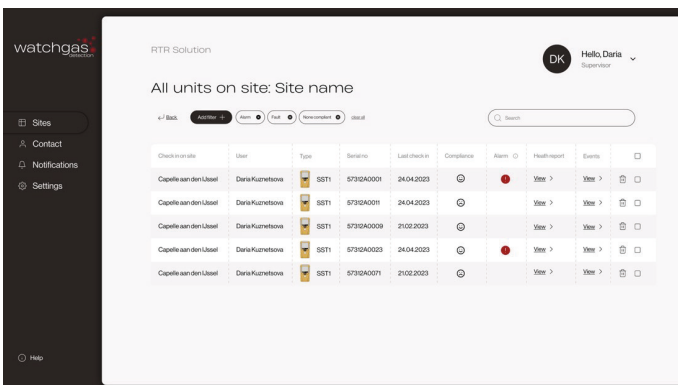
watchgas detection

Sites
Contact
Notifications
Settings

Help

RTR Solution

DK Hello, Daria
Supervisor

All units on site: Site name

Back
Add filter +
Alarm
Fault
None compliant
clear all

Search

| Check in on site | User | Type | Serial no | Last check in | Compliance | Alarm | Health report | Events | |
|---|---|---|---|---|---|---|---|---|---|
| Capelle aan den IJssel | Daria Kuznetsova | SST1 | 57312A0001 | 24.04.2023 | | ! | View > | View > | |
| Capelle aan den IJssel | Daria Kuznetsova | SST1 | 57312A0011 | 24.04.2023 | | | View > | View > | |
| Capelle aan den IJssel | Daria Kuznetsova | SST1 | 57312A0009 | 21.02.2023 | | | View > | View > | |
| Capelle aan den IJssel | Daria Kuznetsova | SST1 | 57312A0023 | 24.04.2023 | | ! | View > | View > | |
| Capelle aan den IJssel | Daria Kuznetsova | SST1 | 57312A0071 | 21.02.2023 | | | View > | View > | |